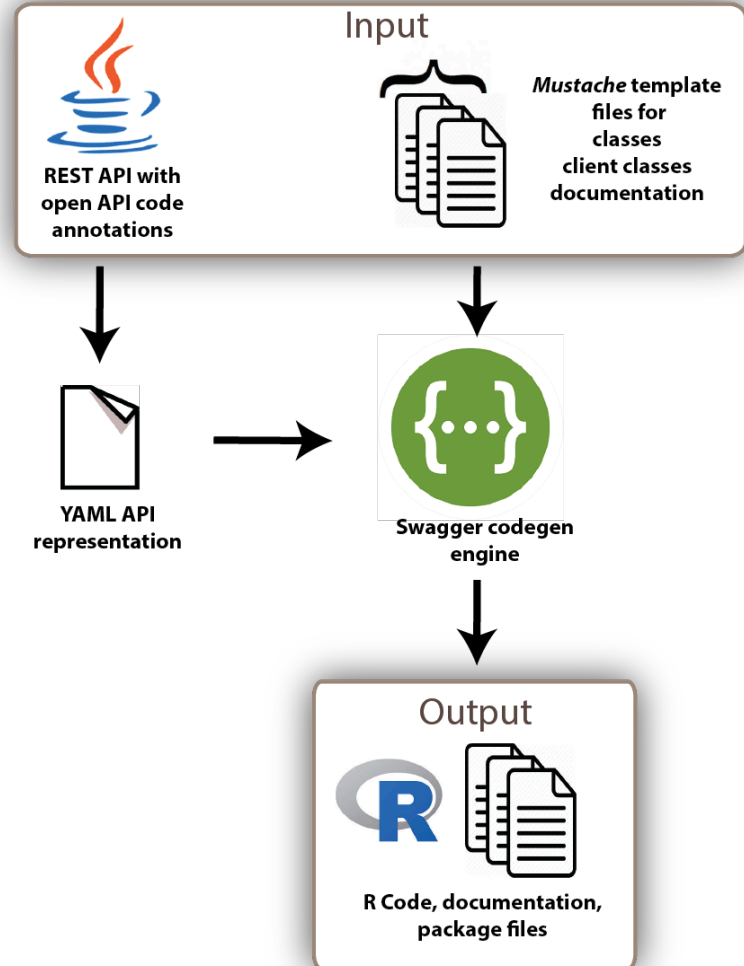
Input

REST API with open API code annotations

*Mustache* template files for classes client classes documentation

YAML API representation

{...}

Swagger codegen engine

Output

R

R Code, documentation, package files